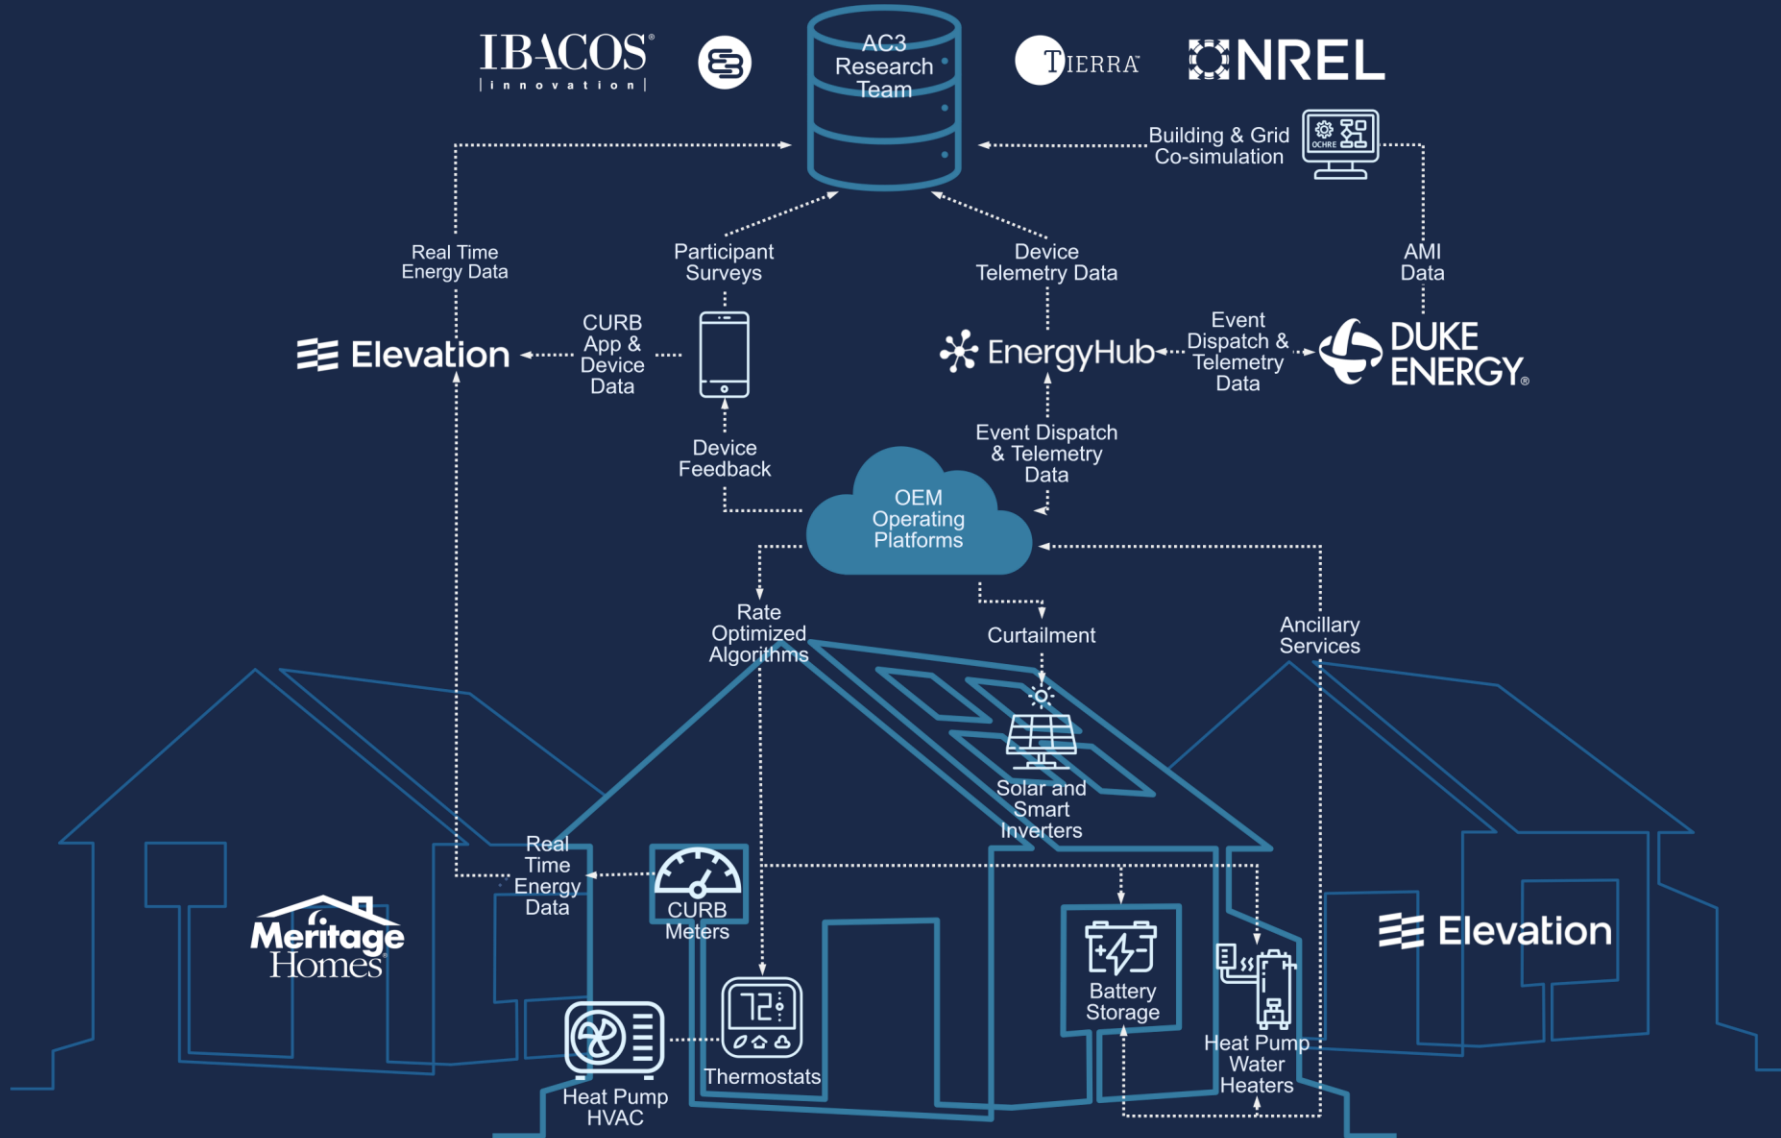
IBACOS
innovation

AC3 Research Team

TIERRA

NREL

Building & Grid Co-simulation

OCHRE

Real Time Energy Data

Participant Surveys

Device Telemetry Data

AMI Data

Elevation

CURB App & Device Data

EnergyHub

Event Dispatch & Telemetry Data

DUKE ENERGY

Device Feedback

Event Dispatch & Telemetry Data

OEM Operating Platforms

Rate Optimized Algorithms

Curtailment

Ancillary Services

Solar and Smart Inverters

Real Time Energy Data

CURB Meters

Meritage Homes

Elevation

72

Battery Storage

Heat Pump Water Heaters

Heat Pump HVAC

Thermostats